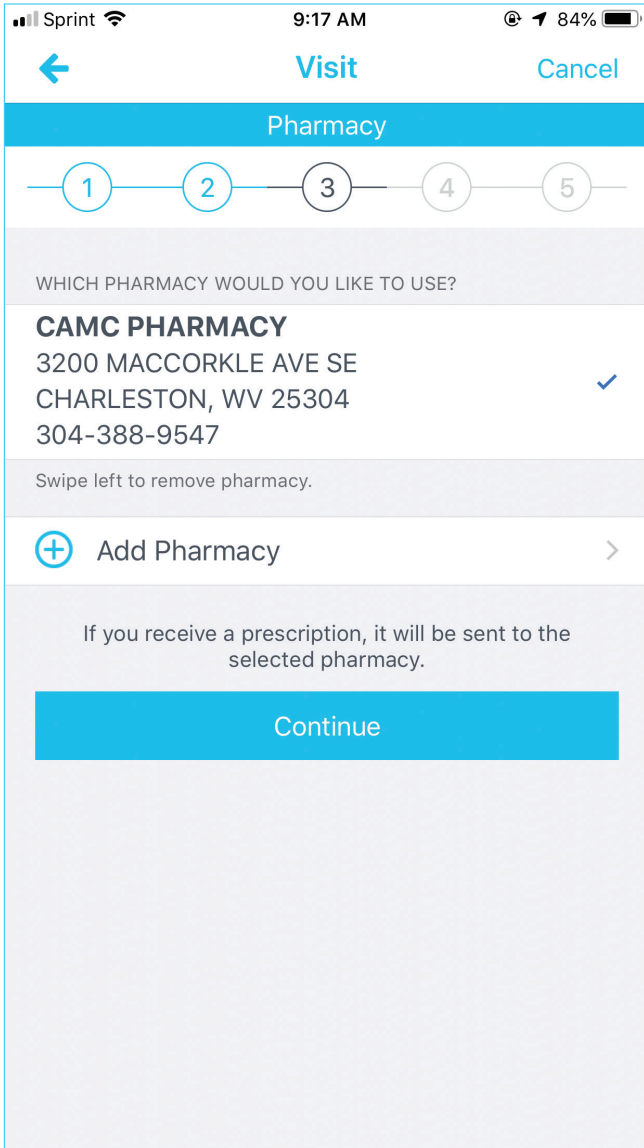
Sprint 9:17 AM 84%

Visit Cancel

Pharmacy

1 2 3 4 5

WHICH PHARMACY WOULD YOU LIKE TO USE?

CAMC PHARMACY
3200 MACCORKLE AVE SE
CHARLESTON, WV 25304
304-388-9547

Swipe left to remove pharmacy.

Add Pharmacy

If you receive a prescription, it will be sent to the selected pharmacy.

Continue